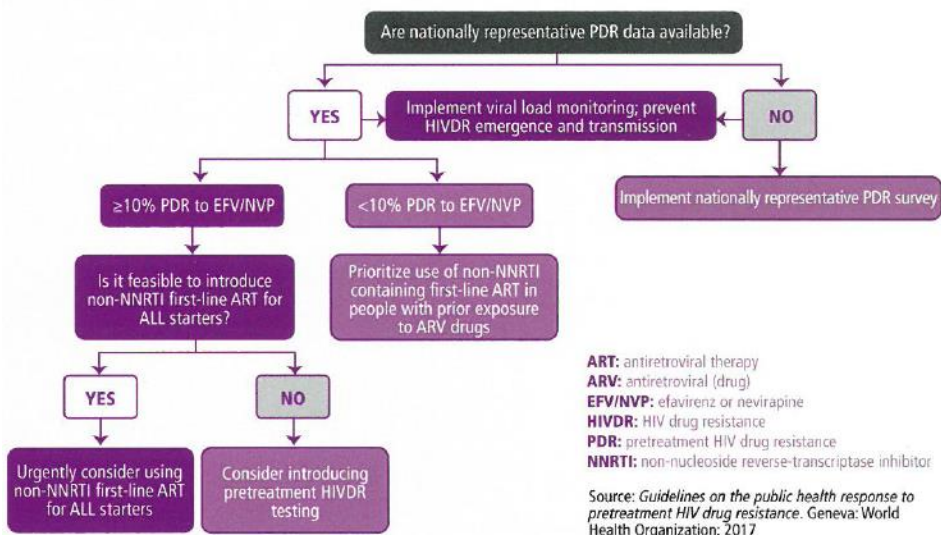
Are nationally representative PDR data available?

YES

Implement viral load monitoring; prevent HIVDR emergence and transmission

NO

Implement nationally representative PDR survey

≥10% PDR to EFV/NVP

<10% PDR to EFV/NVP

Is it feasible to introduce non-NNRTI first-line ART for ALL starters?

Prioritize use of non-NNRTI containing first-line ART in people with prior exposure to ARV drugs

YES

NO

Urgently consider using non-NNRTI first-line ART for ALL starters

Consider introducing pretreatment HIVDR testing

**ART:** antiretroviral therapy
**ARV:** antiretroviral (drug)
**EFV/NVP:** efavirenz or nevirapine
**HIVDR:** HIV drug resistance
**PDR:** pretreatment HIV drug resistance
**NNRTI:** non-nucleoside reverse-transcriptase inhibitor

Source: *Guidelines on the public health response to pretreatment HIV drug resistance*. Geneva: World Health Organization; 2017